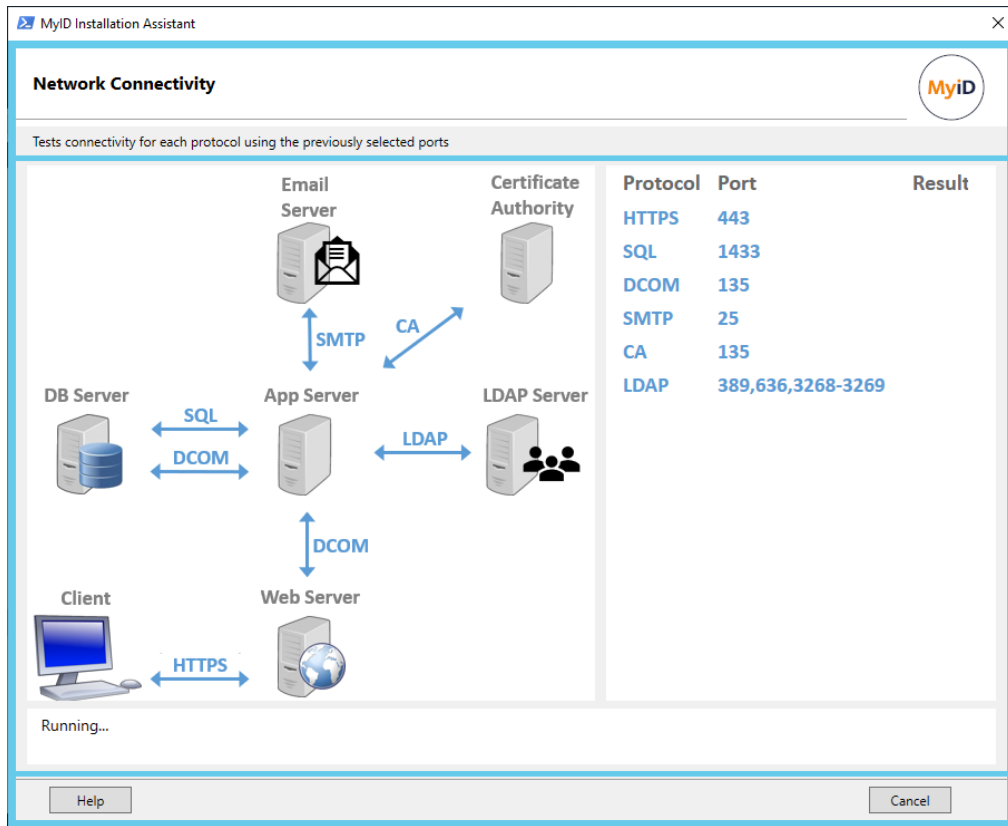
MyID Installation Assistant

Network Connectivity

MyID

Tests connectivity for each protocol using the previously selected ports

Email Server

Certificate Authority

SMTP

CA

DB Server

App Server

LDAP Server

SQL

DCOM

LDAP

DCOM

Client

Web Server

HTTPS

| Protocol | Port | Result |
|---|---|---|
| HTTPS | 443 | |
| SQL | 1433 | |
| DCOM | 135 | |
| SMTP | 25 | |
| CA | 135 | |
| LDAP | 389,636,3268-3269 | |

Running...

Help

Cancel